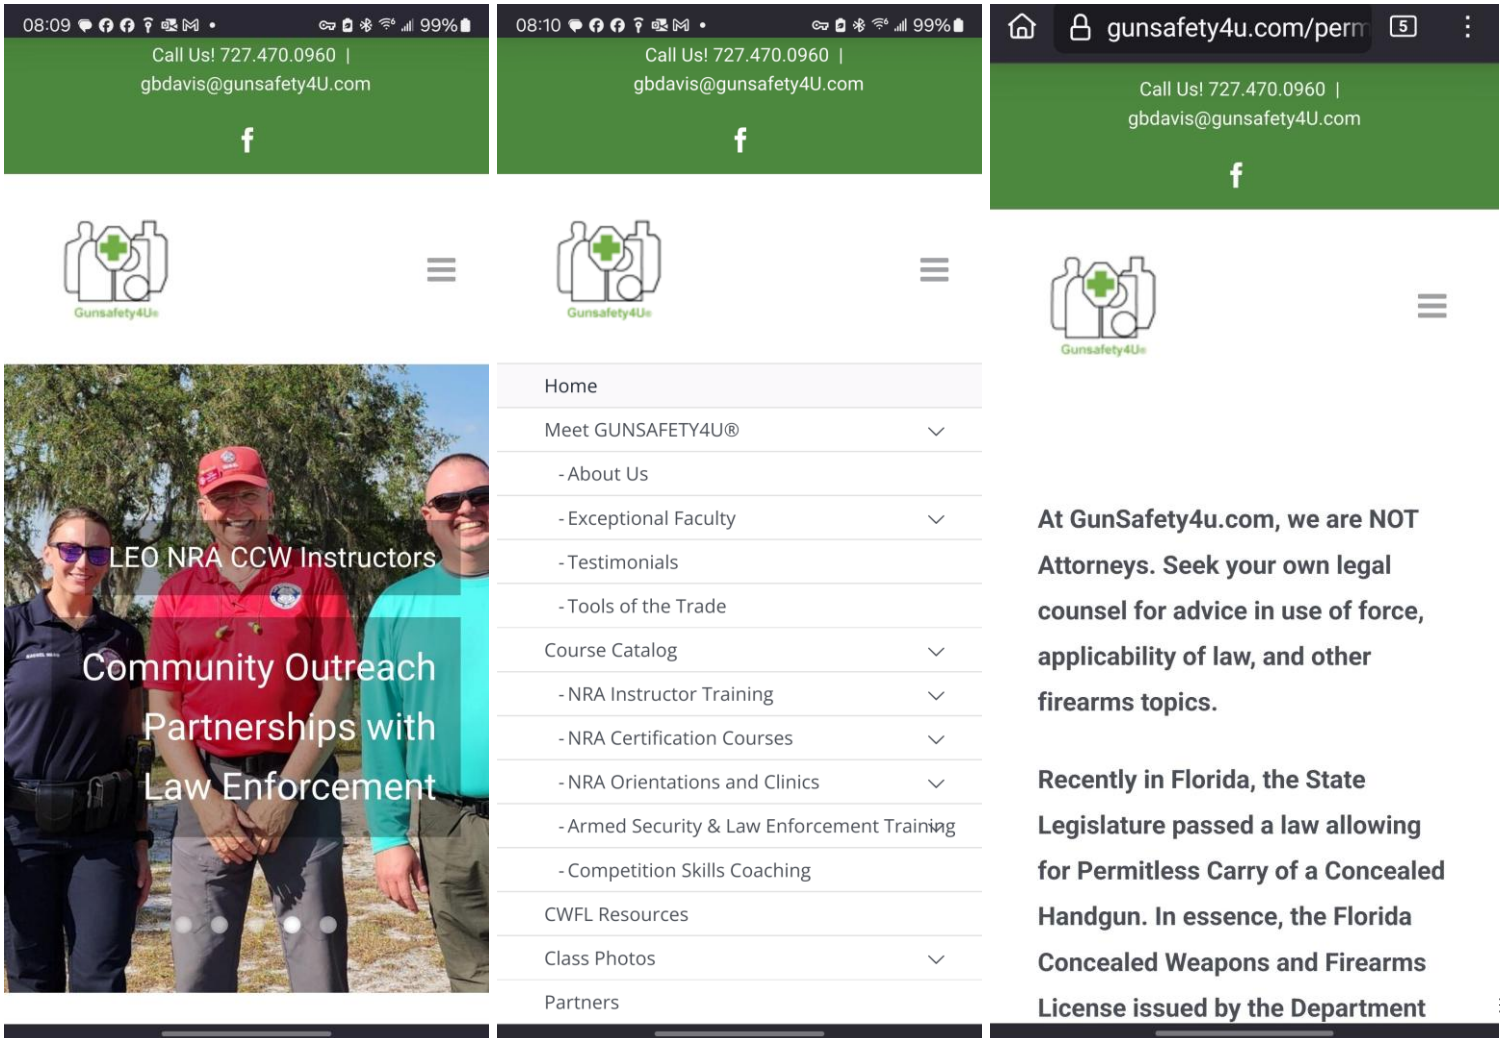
08:09 99%

Call Us! 727.470.0960 | gbdavis@gunsafety4U.com

f

Gunsafety4U

LEO NRA CCW Instructors

Community Outreach Partnerships with Law Enforcement

08:10 99%

Call Us! 727.470.0960 | gbdavis@gunsafety4U.com

f

Gunsafety4U

Home

Meet GUNSAFETY4U®

- About Us

- Exceptional Faculty

- Testimonials

- Tools of the Trade

Course Catalog

- NRA Instructor Training

- NRA Certification Courses

- NRA Orientations and Clinics

- Armed Security & Law Enforcement Training

- Competition Skills Coaching

CWFL Resources

Class Photos

Partners

gunsafety4u.com/perm 5

Call Us! 727.470.0960 | gbdavis@gunsafety4U.com

f

Gunsafety4U

At GunSafety4u.com, we are NOT Attorneys. Seek your own legal counsel for advice in use of force, applicability of law, and other firearms topics.

Recently in Florida, the State Legislature passed a law allowing for Permitless Carry of a Concealed Handgun. In essence, the Florida Concealed Weapons and Firearms License issued by the Department